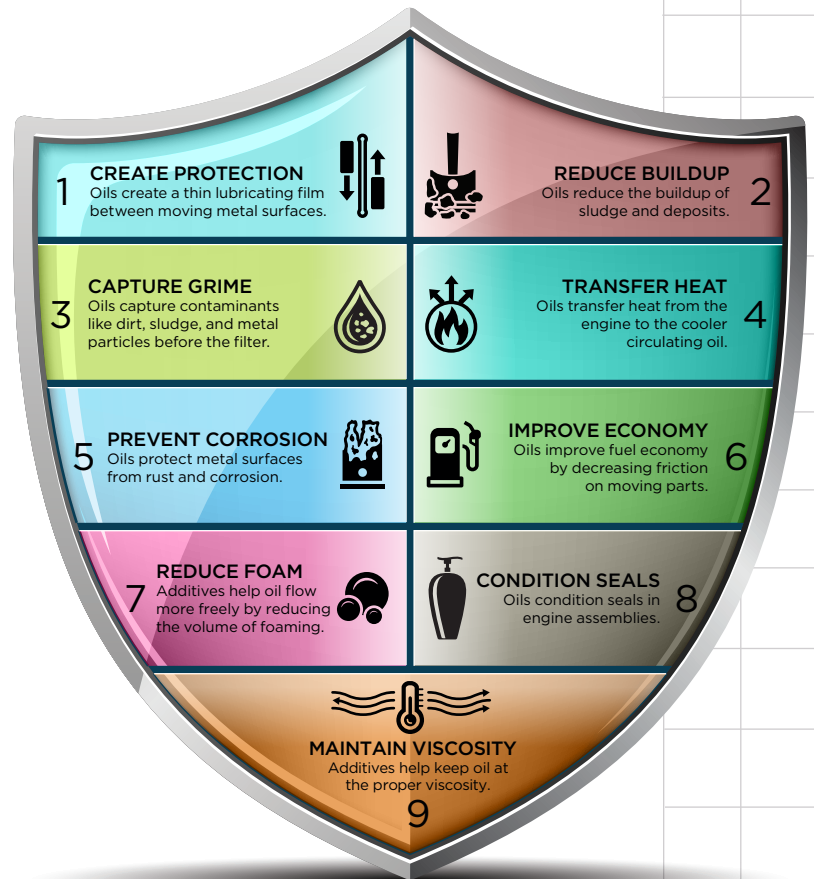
1
CREATE PROTECTION
Oils create a thin lubricating film between moving metal surfaces.

REDUCE BUILDUP
Oils reduce the buildup of sludge and deposits.
2

3
CAPTURE GRIME
Oils capture contaminants like dirt, sludge, and metal particles before the filter.

TRANSFER HEAT
Oils transfer heat from the engine to the cooler circulating oil.
4

5
PREVENT CORROSION
Oils protect metal surfaces from rust and corrosion.

IMPROVE ECONOMY
Oils improve fuel economy by decreasing friction on moving parts.
6

7
REDUCE FOAM
Additives help oil flow more freely by reducing the volume of foaming.

CONDITION SEALS
Oils condition seals in engine assemblies.
8

MAINTAIN VISCOSITY
Additives help keep oil at the proper viscosity.
9